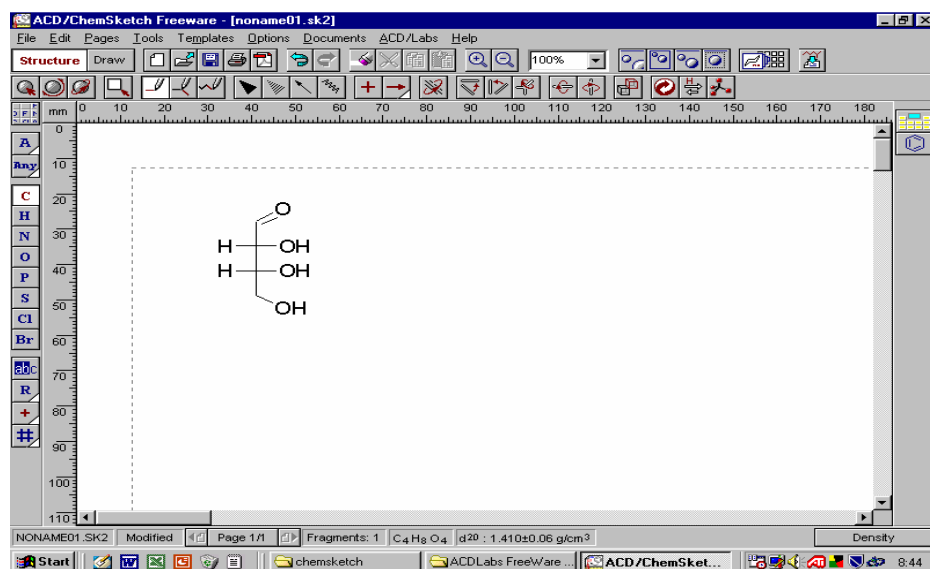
ACD/ChemSketch Freeware - [noname01.sk2]

File Edit Pages Tools Templates Options Documents ACD/Labs Help

Structure Draw 100%

mm 0 10 20 30 40 50 60 70 80 90 100 110 120 130 140 150 160 170 180

0 10 20 30 40 50 60 70 80 90 100 110

A Any C H N O P S Cl Br abc R + #

O
H OH
H OH
OH

NONAME01.SK2 Modified Page 1/1 Fragments: 1 $C_4H_8O_4$ $d^{20}$ : 1.410±0.06 g/cm$^3$ Density

Start chemsketch ACDLabs FreeWare ... ACD/ChemSket... 8:44